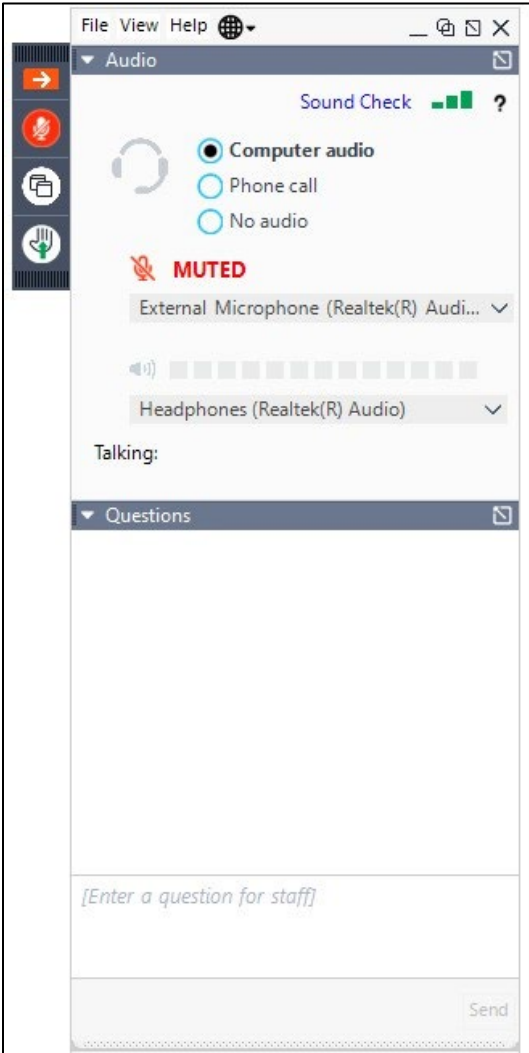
File View Help

Audio

Sound Check ?

Computer audio
Phone call
No audio

MUTED

External Microphone (Realtek(R) Audi...

Headphones (Realtek(R) Audio)

Talking:

Questions

[Enter a question for staff]

Send